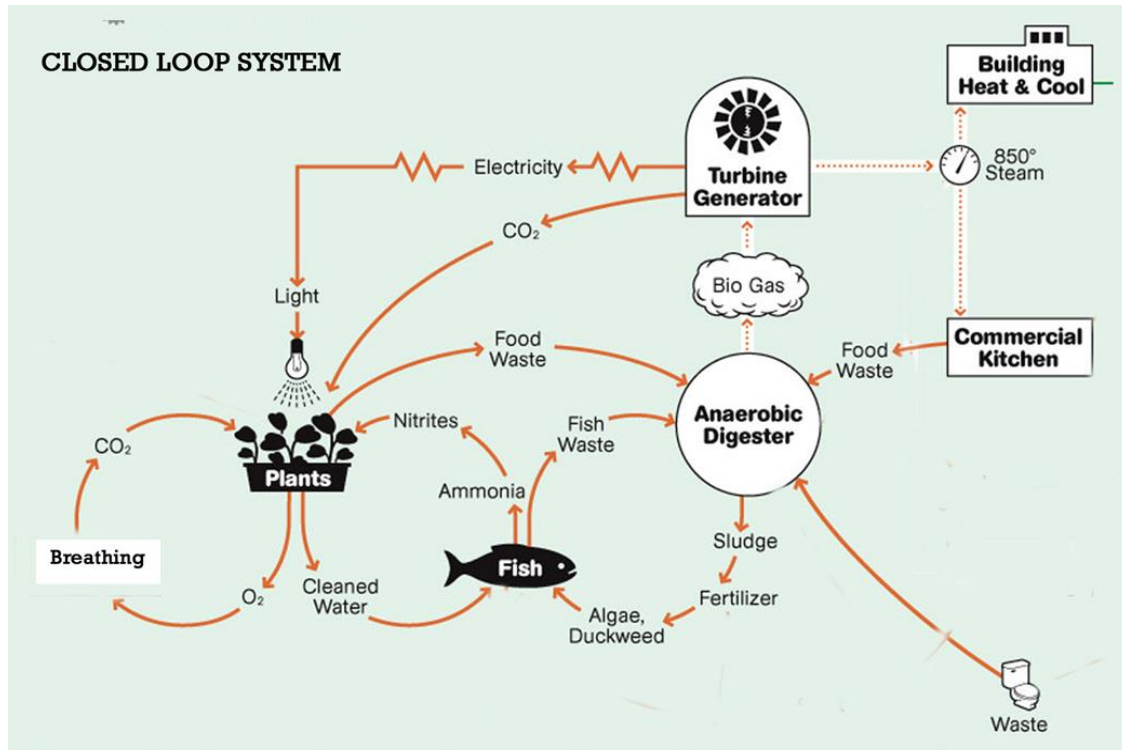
CLOSED LOOP SYSTEM

Building Heat & Cool

Turbine Generator

Electricity

850° Steam

$CO_2$

Bio Gas

Light

Food Waste

Commercial Kitchen

Food Waste

Nitrites

Fish Waste

Anaerobic Digester

$CO_2$

Plants

Ammonia

Breathing

Sludge

Fish

$O_2$

Cleaned Water

Fertilizer

Algae, Duckweed

Waste